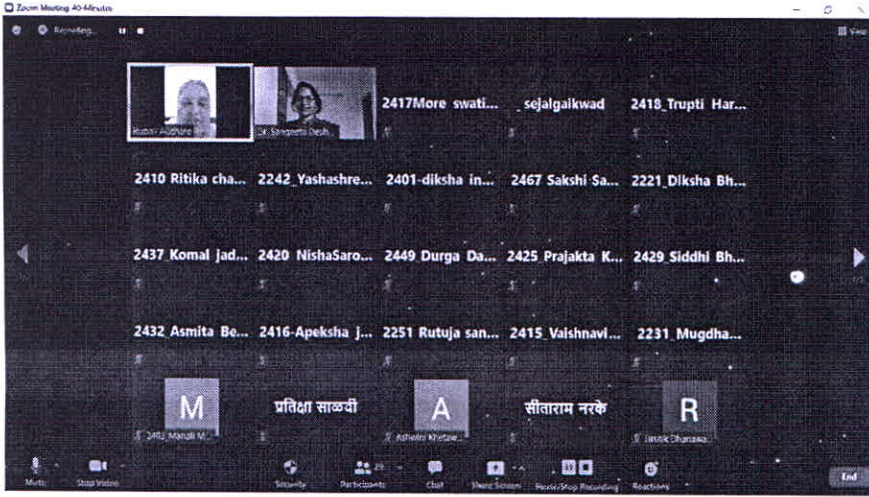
Zoom Meeting 40-Minutes

Recording...

View

Rupali Audhore

Dr. Sangeeta Desh...

2417More swati...

sejalgaikwad

2418_Trupti Har...

2410 Ritika cha...

2242_Yashashre...

2401-diksha in...

2467 Sakshi Sa...

2221_Diksha Bh...

2437_Komal jad...

2420 NishaSaro...

2449 Durga Da...

2425_Prajakta K...

2429_Siddhi Bh...

2432 Asmita Be...

2416-Apeksha j...

2251 Rutuja san...

2415_Vaishnavi...

2231_Mugdha...

M

2402 Manali M...

प्रतिक्षा साळवी

A

Ashwini Khetaw...

सीताराम नरके

R

Ritvik Dhanawa...

Mute

Stop Video

Security

Participants 23

Chat

Share Screen

Pause/Stop Recording

Reactions

End